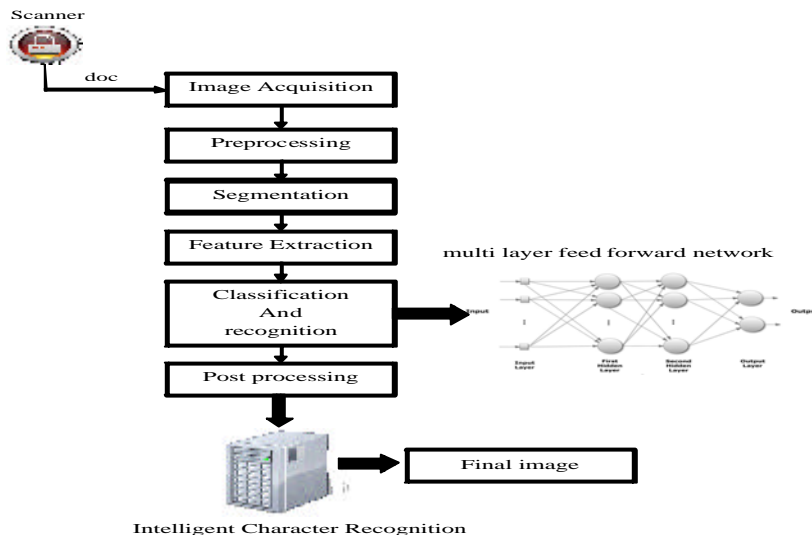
Scanner

doc

Image Acquisition

Preprocessing

Segmentation

Feature Extraction

multi layer feed forward network

Classification And recognition

Input

Output

Input Layer

First Hidden Layer

Second Hidden Layer

Output Layer

Post processing

Final image

Intelligent Character Recognition